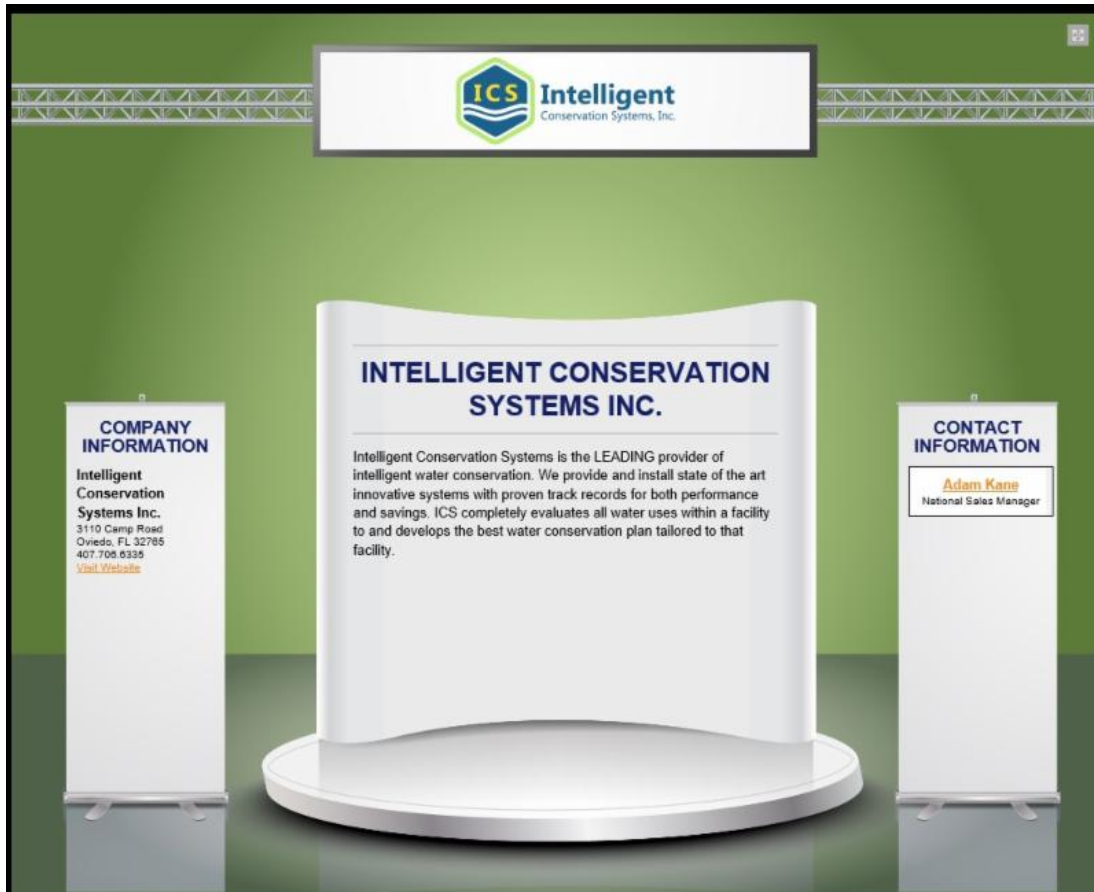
ICS Intelligent
Conservation Systems, Inc.

COMPANY INFORMATION

Intelligent Conservation Systems Inc.
3110 Camp Road
Oviedo, FL 32765
407.706.6335
Visit Website

INTELLIGENT CONSERVATION SYSTEMS INC.

Intelligent Conservation Systems is the LEADING provider of intelligent water conservation. We provide and install state of the art innovative systems with proven track records for both performance and savings. ICS completely evaluates all water uses within a facility to and develops the best water conservation plan tailored to that facility.

CONTACT INFORMATION

Adam Kane
National Sales Manager